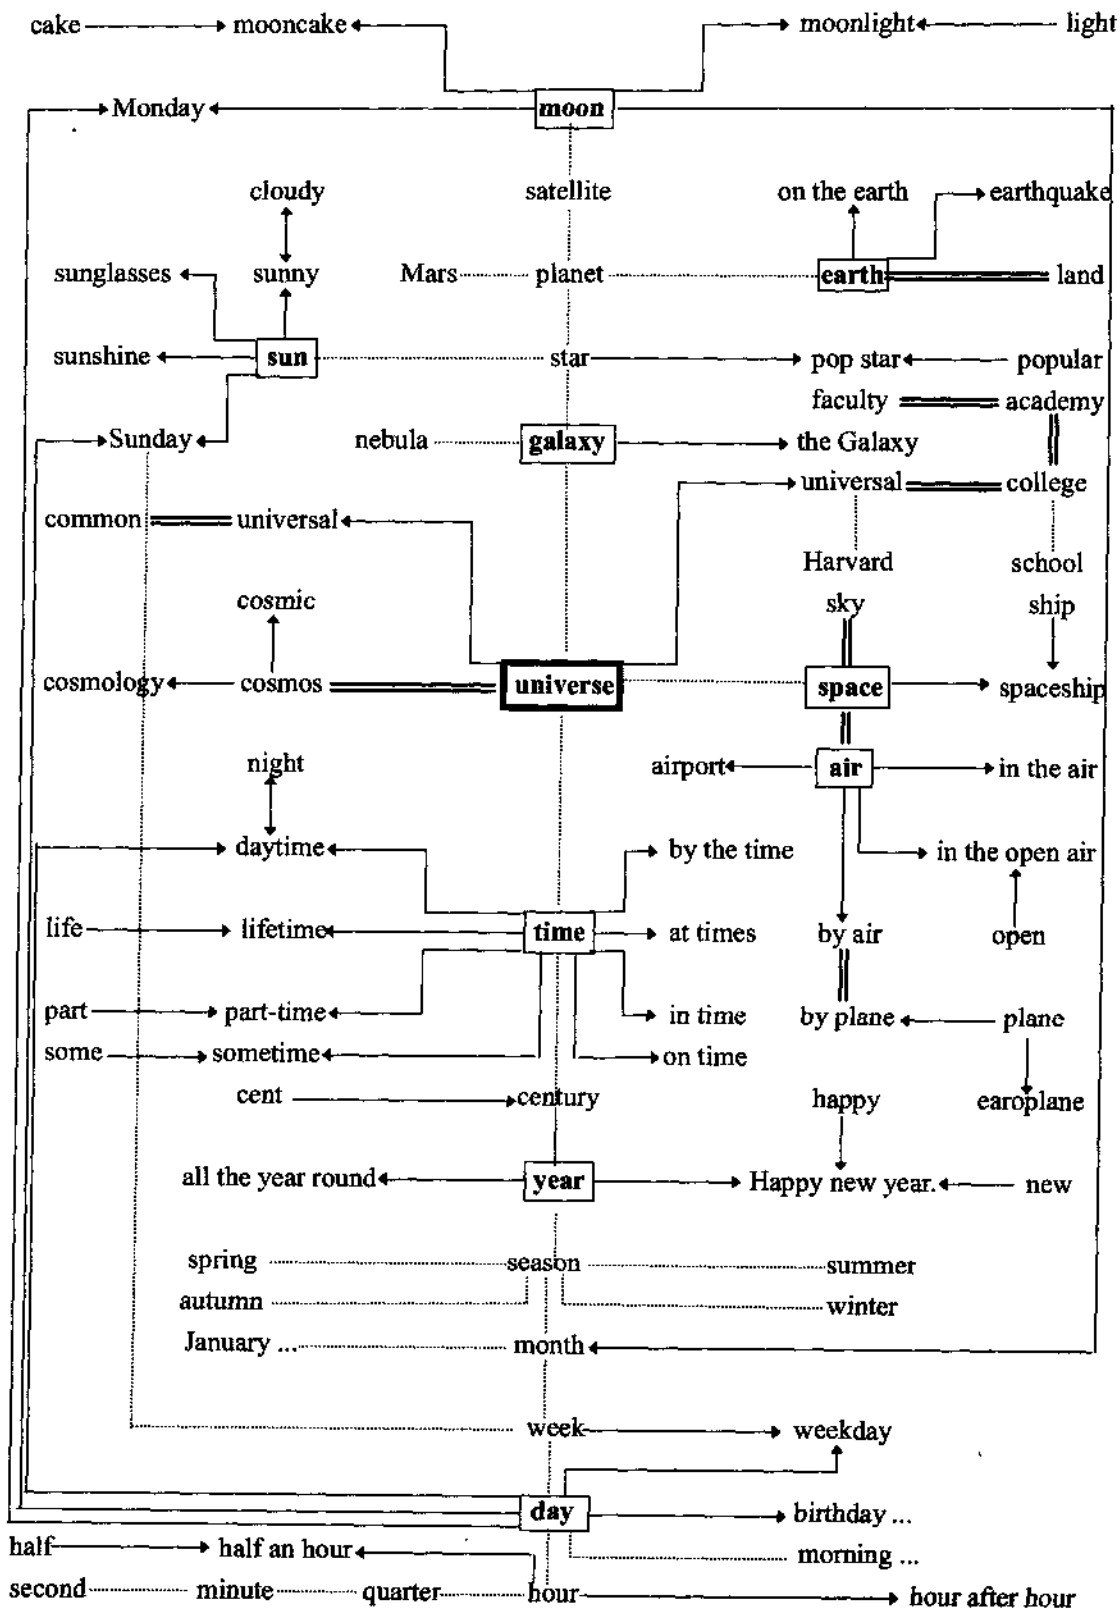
cake mooncake moonlight light

Monday moon

cloudy satellite on the earth earthquake

sunglasses sunny Mars planet earth land

sunshine sun star pop star popular

faculty academy

Sunday nebula galaxy the Galaxy

universal college

common universal

Harvard school

cosmic sky ship

cosmology cosmos universe space spaceship

night airport air in the air

daytime by the time in the open air

life lifetime time at times by air open

part part-time in time by plane plane

some sometime on time

cent century happy earoplane

all the year round year Happy new year. new

spring season summer

autumn winter

January ... month

week weekday

day birthday ...

half half an hour morning ...

second minute quarter hour hour after hour